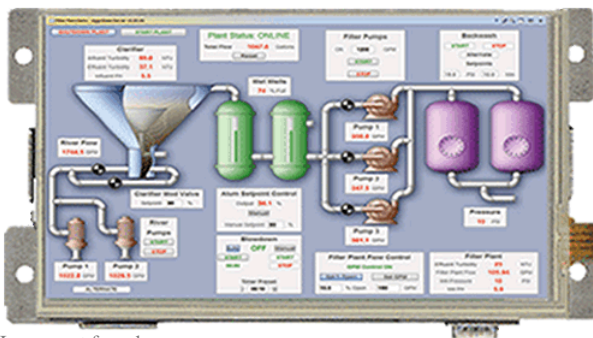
SHUTDOWN PLANT

START PLANT

Plant Status: ONLINE

Total Flow 1047.0 Gallons

Reset

Filter Pumps

ON 1200 GPM

START

STOP

Backwash

START STOP

Alternate

Setpoints

Clarifier

Influent Turbidity 99.8 NTU

Effluent Turbidity 37.1 NTU

Influent PH 5.5

Wet Wells

74 % Full

River Flow

1744.5 GPM

Pump 1

300.0 GPM

Pump 2

347.5 GPM

Pump 3

361.5 GPM

Clarifier Mod Valve

Setpoint 30 %

River Pumps

START

STOP

Alum Setpoint Control

Output 36.1 %

Manual

Manual Setpoint 30 %

Pressure

70 PSI

Blowdown

Auto OFF Manual

START

STOP

Pump 1

1022.8 GPM

Pump 2

1026.5 GPM

ALTERNATE

Filter Plant Flow Control

Filter Plant

Effluent Turbidity 89 NTU

Filter Plant Flow 125.04

Set Pressure 10

Set PH 5.8